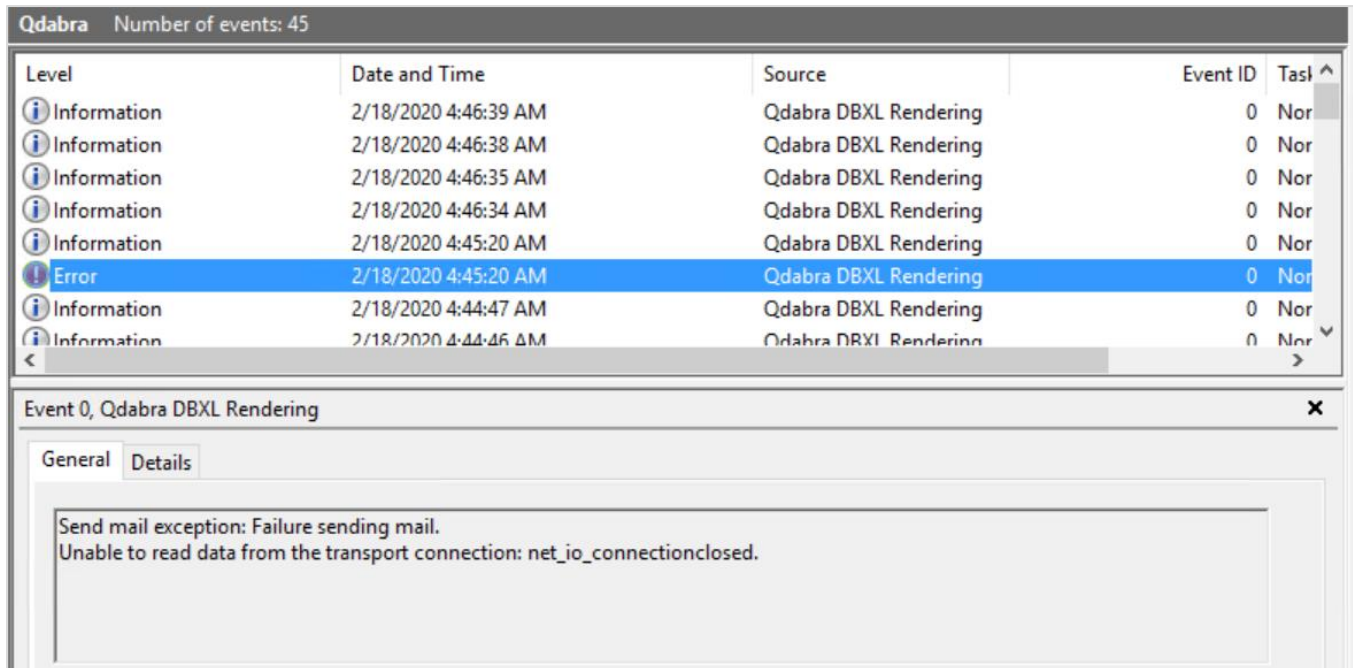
Qdabra Number of events: 45

| Level | Date and Time | Source | Event ID | Task |
|---|---|---|---|---|
| Information | 2/18/2020 4:46:39 AM | Qdabra DBXL Rendering | 0 | Nor |
| Information | 2/18/2020 4:46:38 AM | Qdabra DBXL Rendering | 0 | Nor |
| Information | 2/18/2020 4:46:35 AM | Qdabra DBXL Rendering | 0 | Nor |
| Information | 2/18/2020 4:46:34 AM | Qdabra DBXL Rendering | 0 | Nor |
| Information | 2/18/2020 4:45:20 AM | Qdabra DBXL Rendering | 0 | Nor |
| Error | 2/18/2020 4:45:20 AM | Qdabra DBXL Rendering | 0 | Nor |
| Information | 2/18/2020 4:44:47 AM | Qdabra DBXL Rendering | 0 | Nor |
| Information | 2/18/2020 4:44:46 AM | Qdabra DBXL Rendering | 0 | Nor |

Event 0, Qdabra DBXL Rendering

General Details

Send mail exception: Failure sending mail.
Unable to read data from the transport connection: net_io_connectionclosed.